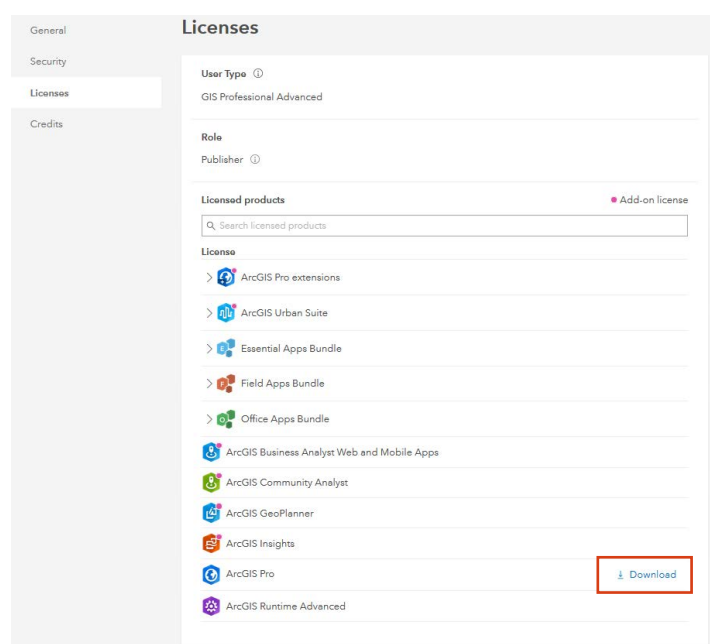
General
Security
Licenses
Credits

Licenses

User Type ⓘ
GIS Professional Advanced

Role
Publisher ⓘ

Licensed products
• Add-on license

Search licensed products

License
ArcGIS Pro extensions
ArcGIS Urban Suite
Essential Apps Bundle
Field Apps Bundle
Office Apps Bundle
ArcGIS Business Analyst Web and Mobile Apps
ArcGIS Community Analyst
ArcGIS GeoPlanner
ArcGIS Insights
ArcGIS Pro
Download
ArcGIS Runtime Advanced